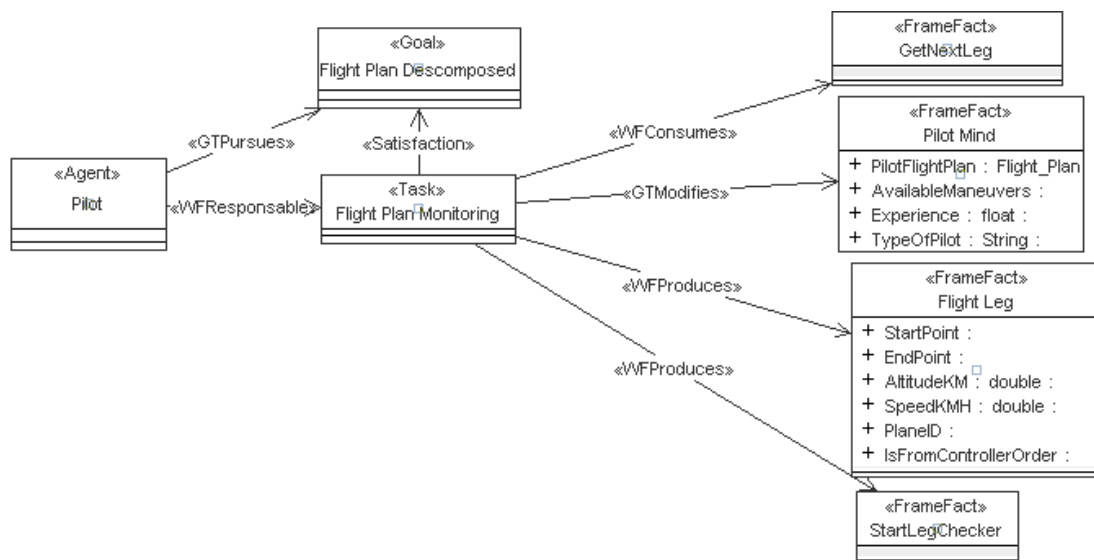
«Goal»
Flight Plan Descomposed

«FrameFact»
GetNextLeg

«GTPursues»

«Satisfaction»

«WFConsumes»

«FrameFact»
Pilot Mind
+ PilotFlightPlan : Flight_Plan
+ AvailableManeuvers :
+ Experience : float :
+ TypeOfPilot : String :

«Agent»
Pilot

«WFResponsable»

«Task»
Flight Plan Monitoring

«GTModifies»

«WFProduces»

«FrameFact»
Flight Leg
+ StartPoint :
+ EndPoint :
+ AltitudeKM : double :
+ SpeedKMH : double :
+ PlaneID :
+ IsFromControllerOrder :

«WFProduces»

«FrameFact»
StartLegChecker